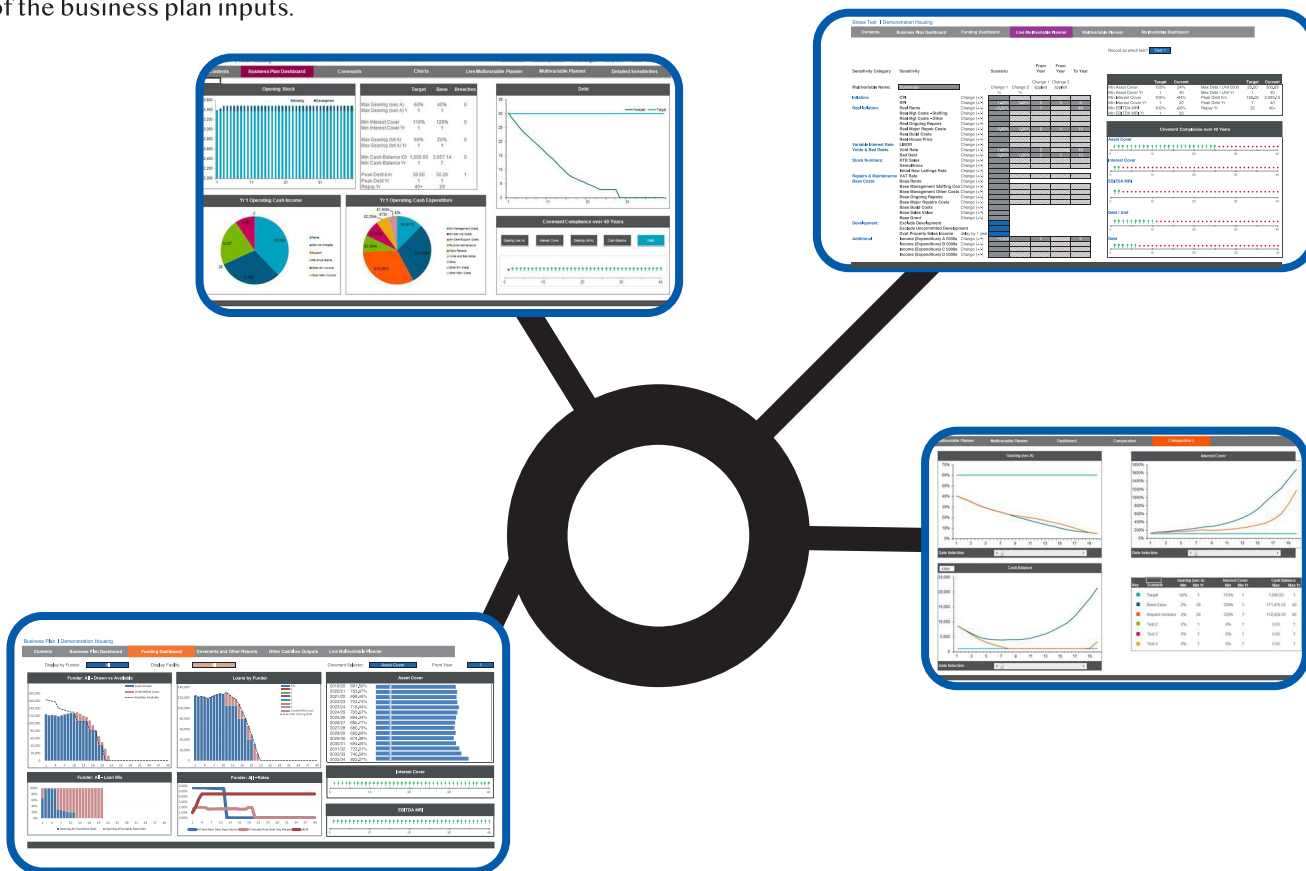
of the business plan inputs.

Contents | Business Plan Dashboard | Covenants | Charts | Live Multivariable Planner | Multivariable Planner | Detailed Sensitivities

Opening Stock

| | Target | Base | Breaches |
|---|---|---|---|
| Max Gearing (cost A) | 60% | 40% | 0 |
| Max Gearing (cost A) Yr | 1 | 1 | |
| Min Interest Cover | 110% | 129% | 0 |
| Min Interest Cover Yr | 1 | 1 | |
| Max Gearing (bit A) | 60% | 20% | 0 |
| Max Gearing (bit A) Yr | 1 | 1 | |
| Min Cash Balance £0 | 1,000.00 | 2,057.14 | 0 |
| Min Cash Balance Yr | 1 | 7 | |
| Peak Debt £m | | 39.00 | 39.26 | 1 |
| Peak Debt Yr | | 1 | 1 | |
| Repay Yr | | 40+ | 29 | |

Debt

Yr 1 Operating Cash Income

Yr 1 Operating Cash Expenditure

Covenant Compliance over 40 Years

Stress Test | Demonstration Housing

Contents | Business Plan Dashboard | Funding Dashboard | Live Multivariable Planner | Multivariable Planner | Multivariable Dashboard

Record as which test? Test 1

Sensitivity Category | Sensitivity | Scenario | From Year | From Year | To Year

Multivariable Name:

Inflation: CPI, RPI
Real Inflation: Real Rents, Real Mgt Costs - Staffing, Real Mgt Costs - Other, Real Ongoing Repairs, Real Major Repair Costs, Real Debt Costs, Real House Price
Variable Interest Rate: LIBOR
Voids & Bad Debts: Void Rate, Bad Debt
Stock Numbers: RTB Sales, Demolitions, Initial New Lettings Rate
Repairs & Maintenance: VAT Rate
Base Costs: Base Rents, Base Management Staffing Cost, Base Management Other Costs, Base Ongoing Repairs, Base Major Repairs Costs, Base Build Costs, Base Sales Value, Base Grant
Development: Exclude Development, Exclude Uncommitted Development, Dvpt Property Sales Income
Additional: Income (Expenditure) £ 000s

Covenant Compliance over 40 Years

Asset Cover
Interest Cover
EBITDA MRI
Debt / Unit
Debt

Multivariable Planner | Multivariable Planner | Dashboard | Comparison | Comparison 1

Gearing (sec A)

Interest Cover

Date Selection

Cash Balance

Date Selection

| Key | Scenario | Gearing (sec A) Min | Min Yr | Interest Cover Min | Min Yr | Cash Balance Max | Max Yr |
|---|---|---|---|---|---|---|---|
| | Target | 60% | 1 | 110% | 1 | 1,000.00 | 1 |
| | Base Case | 2% | 28 | 129% | 1 | 171,478.05 | 40 |
| | Repairs increase | 2% | 28 | 129% | 1 | 112,608.95 | 40 |
| | Test 2 | 0% | 1 | 0% | 1 | 0.00 | 1 |
| | Test 3 | 0% | 1 | 0% | 1 | 0.00 | 1 |
| | Test 4 | 0% | 1 | 0% | 1 | 0.00 | 1 |

Business Plan | Demonstration Housing

Contents | Business Plan Dashboard | Funding Dashboard | Covenants and Other Reports | Other Cashflow Outputs | Live Multivariable Planner

Display by Funder | Display Facility | Covenant Selector | Asset Cover | From Year

Funder: All - Drawn vs Available

Loans by Funder

Asset Cover

Funder: All - Loan Mix

Funder: All - Rates

Interest Cover

EBITDA MRI